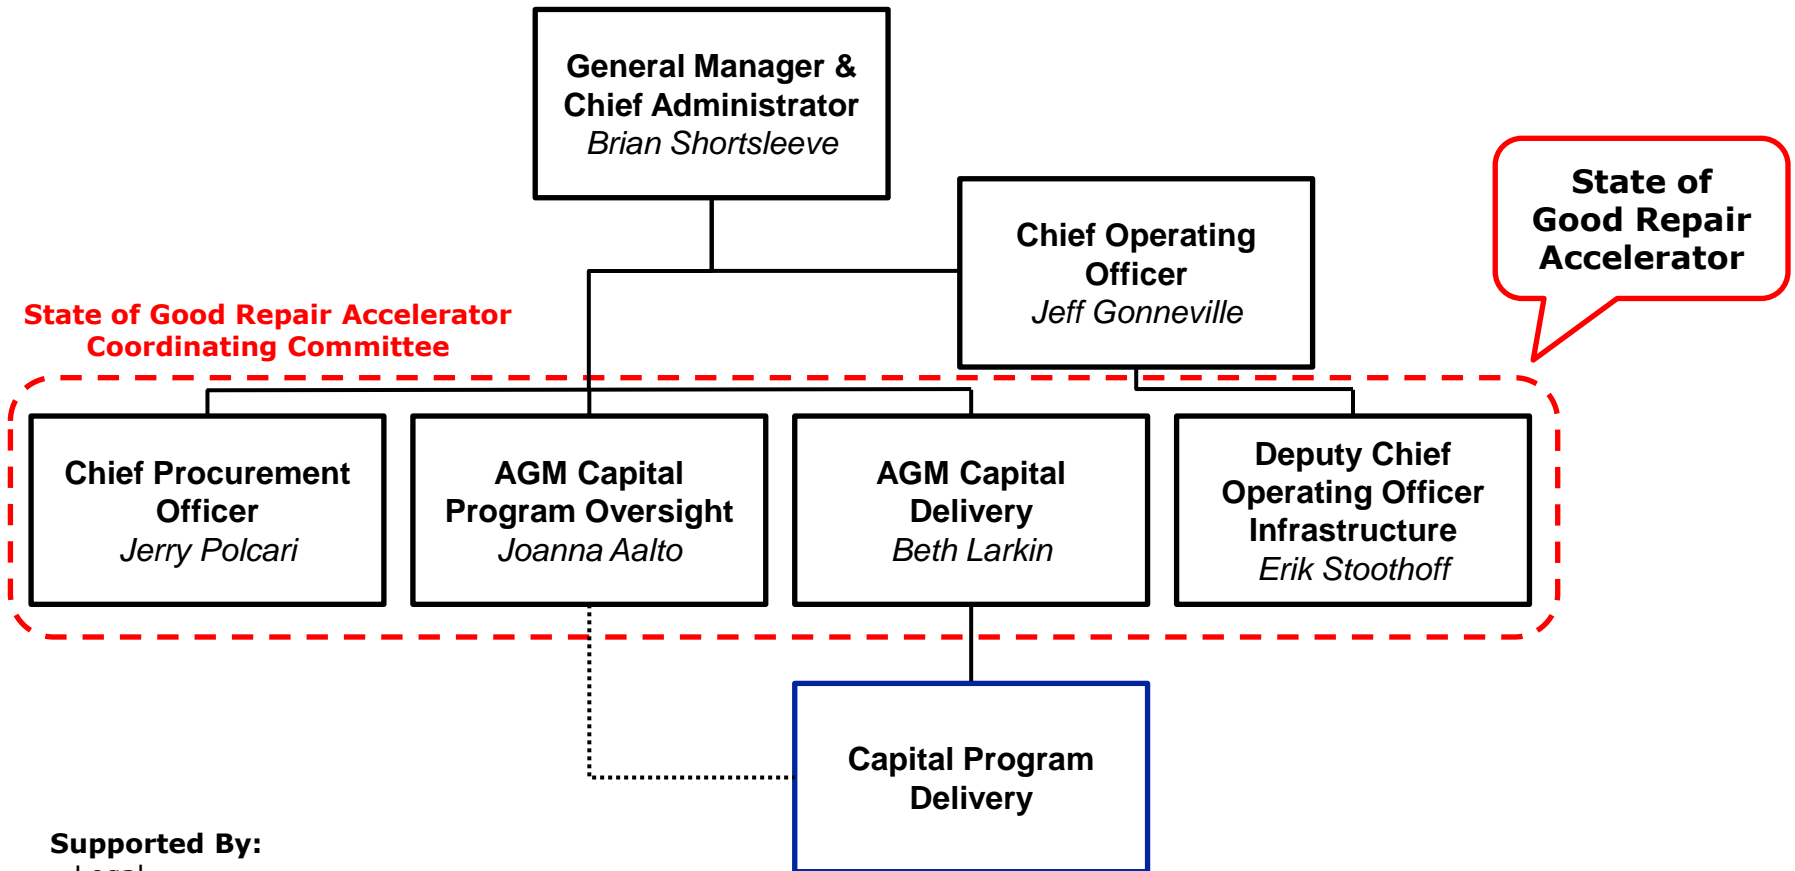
General Manager & Chief Administrator
Brian Shortsleeve

Chief Operating Officer
Jeff Gonneville

State of Good Repair Accelerator

State of Good Repair Accelerator Coordinating Committee

Chief Procurement Officer
Jerry Polcari

AGM Capital Program Oversight
Joanna Aalto

AGM Capital Delivery
Beth Larkin

Deputy Chief Operating Officer Infrastructure
Erik Stoothoff

Capital Program Delivery

Supported By:
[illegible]